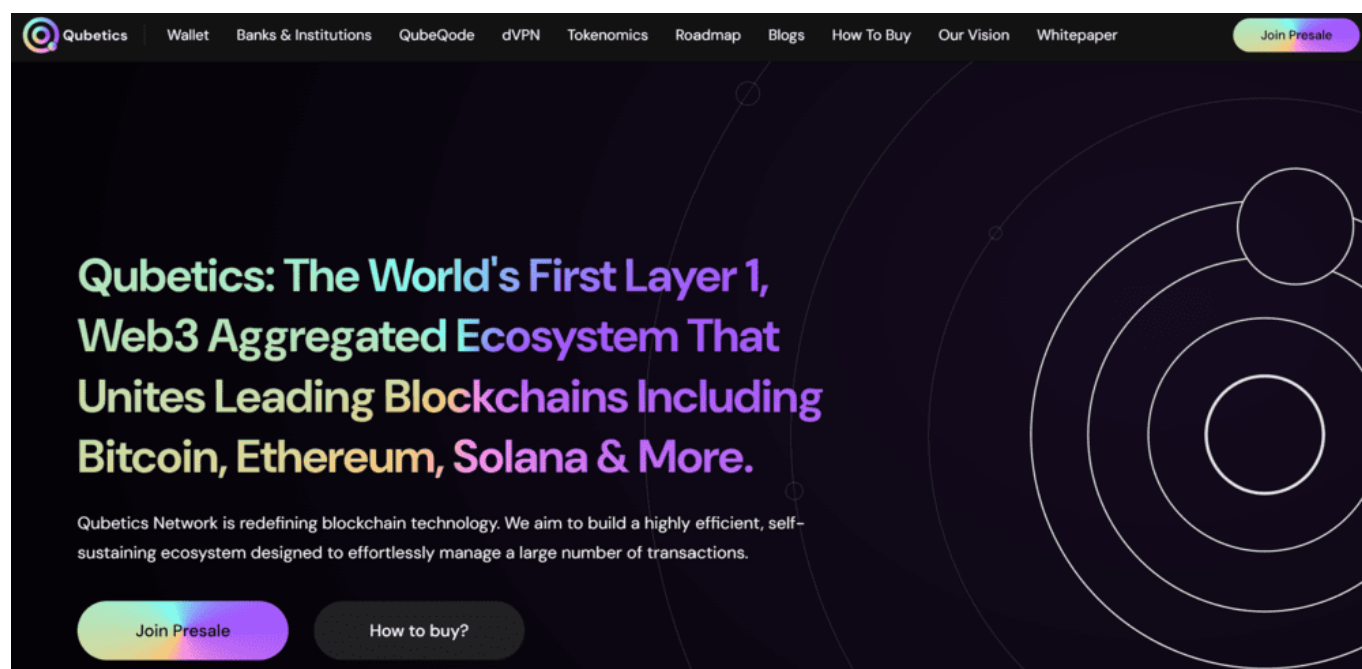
Qubetics Wallet Banks & Institutions QubeQode dVPN Tokenomics Roadmap Blogs How To Buy Our Vision Whitepaper Join Presale

Qubetics: The World's First Layer 1, Web3 Aggregated Ecosystem That Unites Leading Blockchains Including Bitcoin, Ethereum, Solana & More.

Qubetics Network is redefining blockchain technology. We aim to build a highly efficient, self-sustaining ecosystem designed to effortlessly manage a large number of transactions.

Join Presale

How to buy?